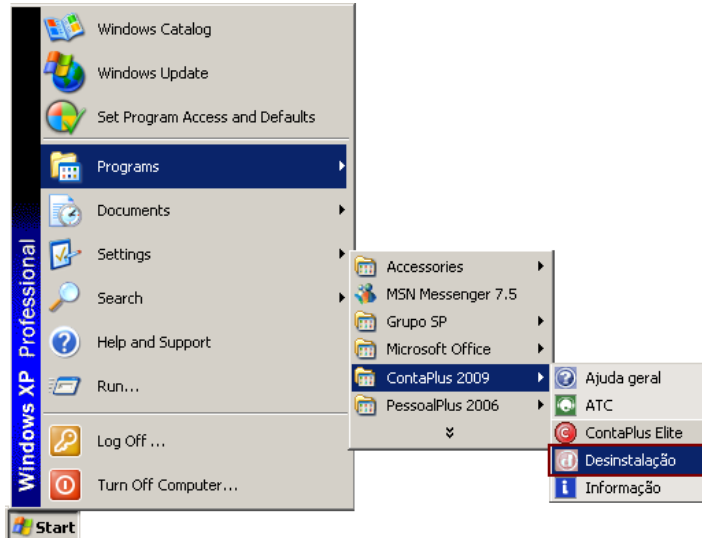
Windows XP Professional

Windows Catalog
Windows Update
Set Program Access and Defaults
Programs
Documents
Settings
Search
Help and Support
Run...
Log Off ...
Turn Off Computer...

Accessories
MSN Messenger 7.5
Grupo SP
Microsoft Office
ContaPlus 2009
PessoalPlus 2006

Ajuda geral
ATC
ContaPlus Elite
Desinstalação
Informação

Start